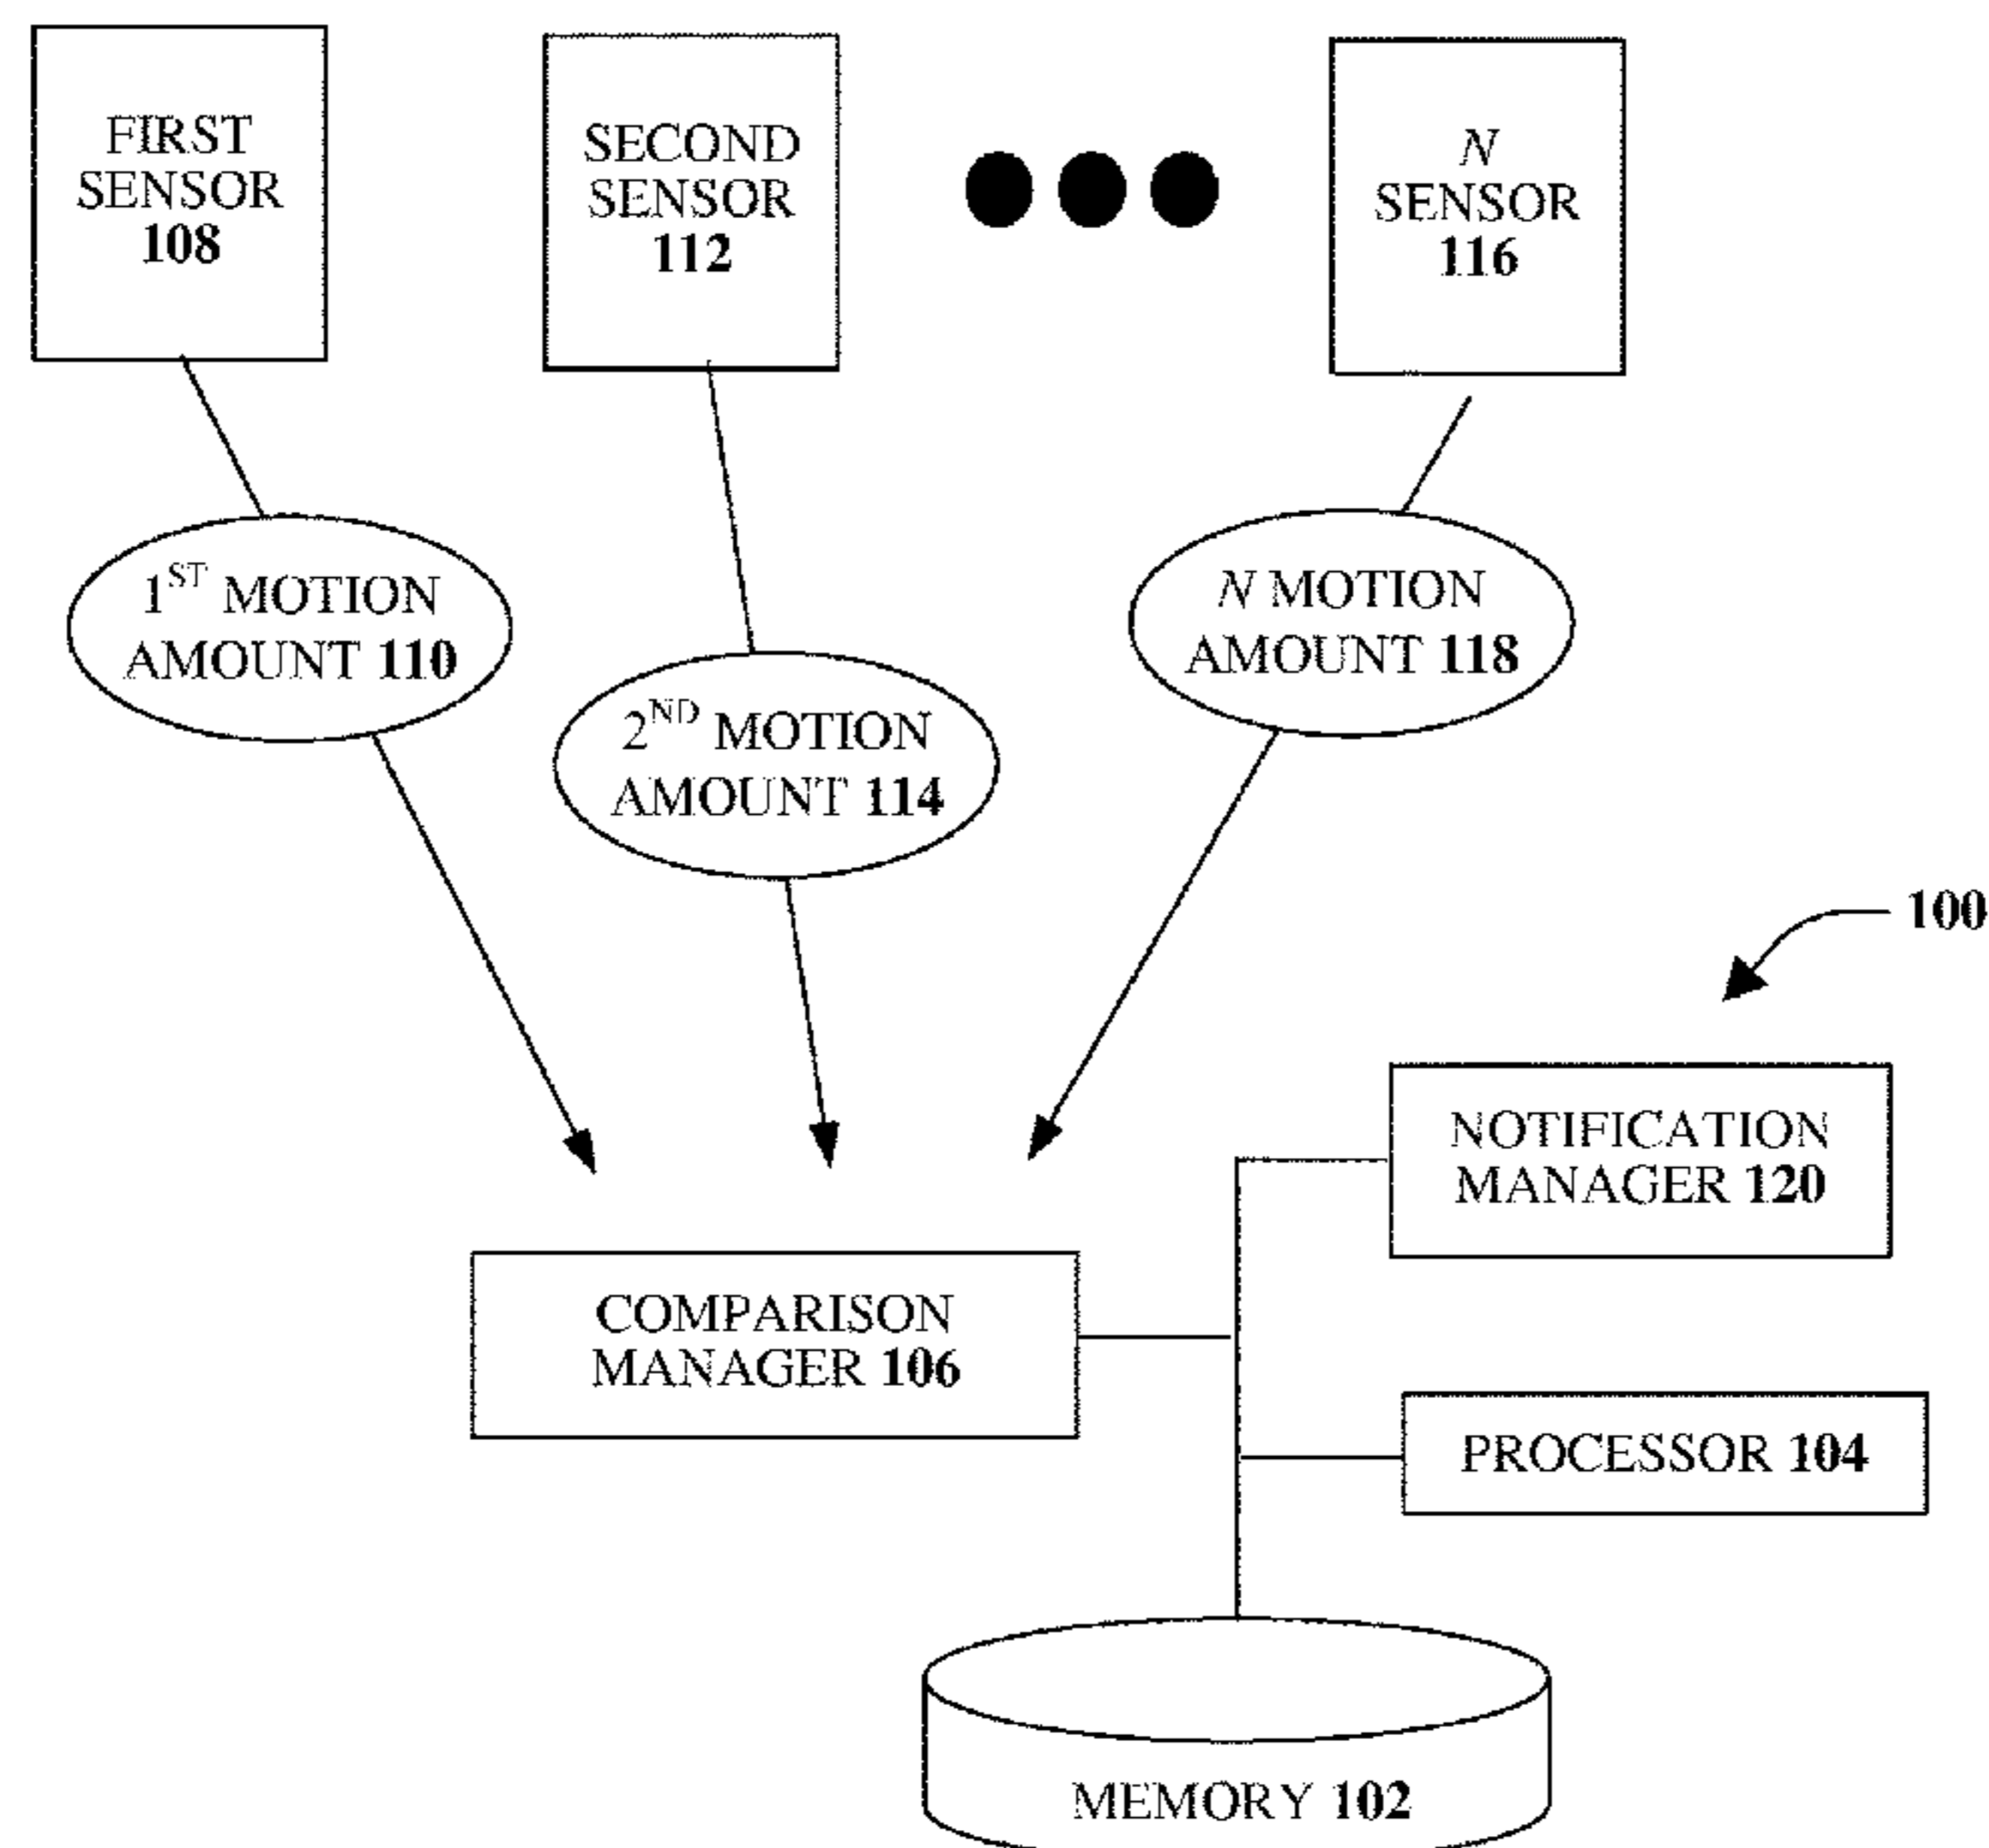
FIRST SENSOR 108

SECOND SENSOR 112

N SENSOR 116

1$^{ST}$ MOTION AMOUNT 110

N MOTION AMOUNT 118

2$^{ND}$ MOTION AMOUNT 114

100

NOTIFICATION MANAGER 120

COMPARISON MANAGER 106

PROCESSOR 104

MEMORY 102